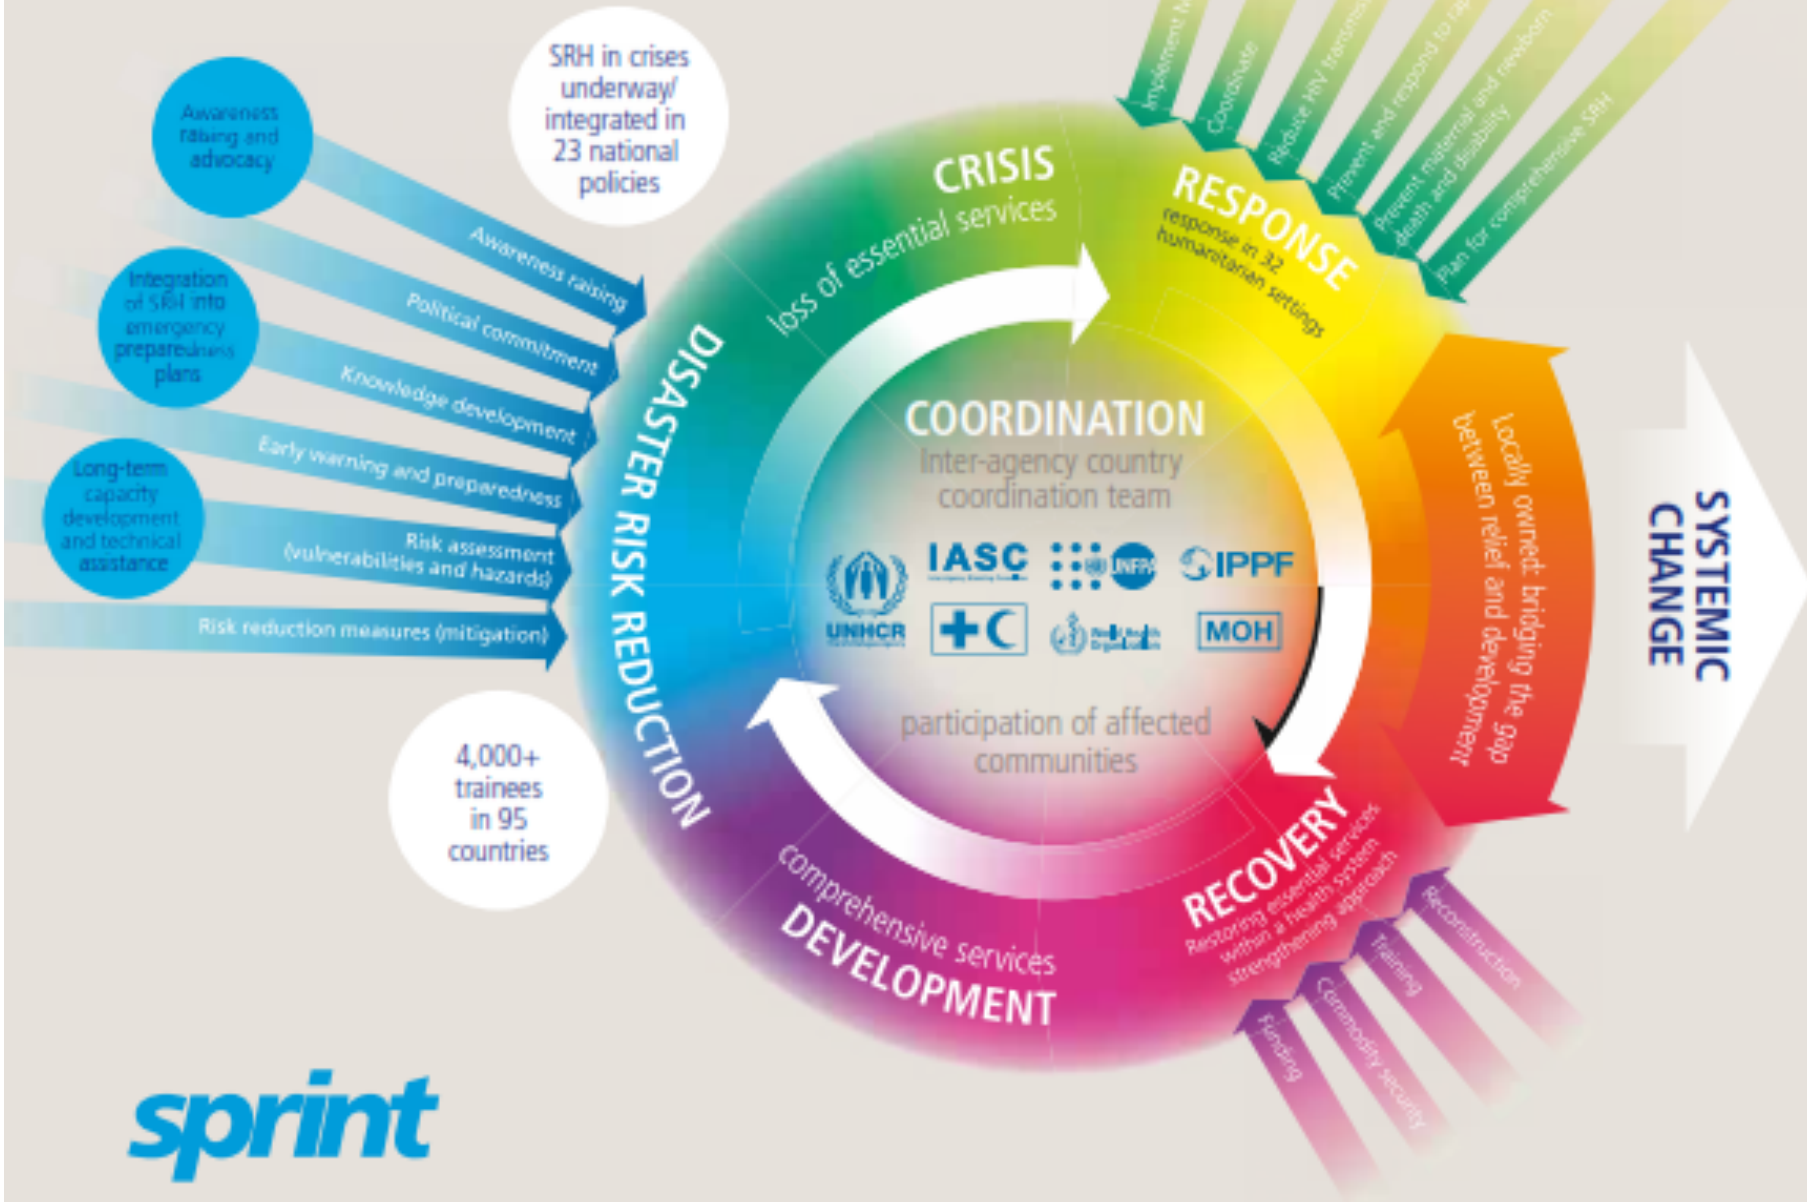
Awareness raising and advocacy

Integration of SRH into emergency preparedness plans

Long-term capacity development and technical assistance

SRH in crises underway/ integrated in 23 national policies

Awareness raising

Political commitment

Knowledge development

Early warning and preparedness

Risk assessment (vulnerabilities and hazards)

Risk reduction measures (mitigation)

4,000+ trainees in 95 countries

DISASTER RISK REDUCTION

CRISIS

loss of essential services

RESPONSE

response in 32 humanitarian settings

Implement M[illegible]

Coordinate

Reduce HIV transmis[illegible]

Prevent and respond to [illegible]

Prevent maternal and newborn death and disability

Plan for comprehensive SRH

COORDINATION

Inter-agency country coordination team

UNHCR

IASC

UNFPA

IPPF

MOH

World Health Organization

participation of affected communities

Locally owned: bridging the gap between relief and development

SYSTEMIC CHANGE

RECOVERY

Restoring essential services within a health system strengthening approach

Reconstruction

Training

Commodity security

Funding

comprehensive services

DEVELOPMENT

sprint